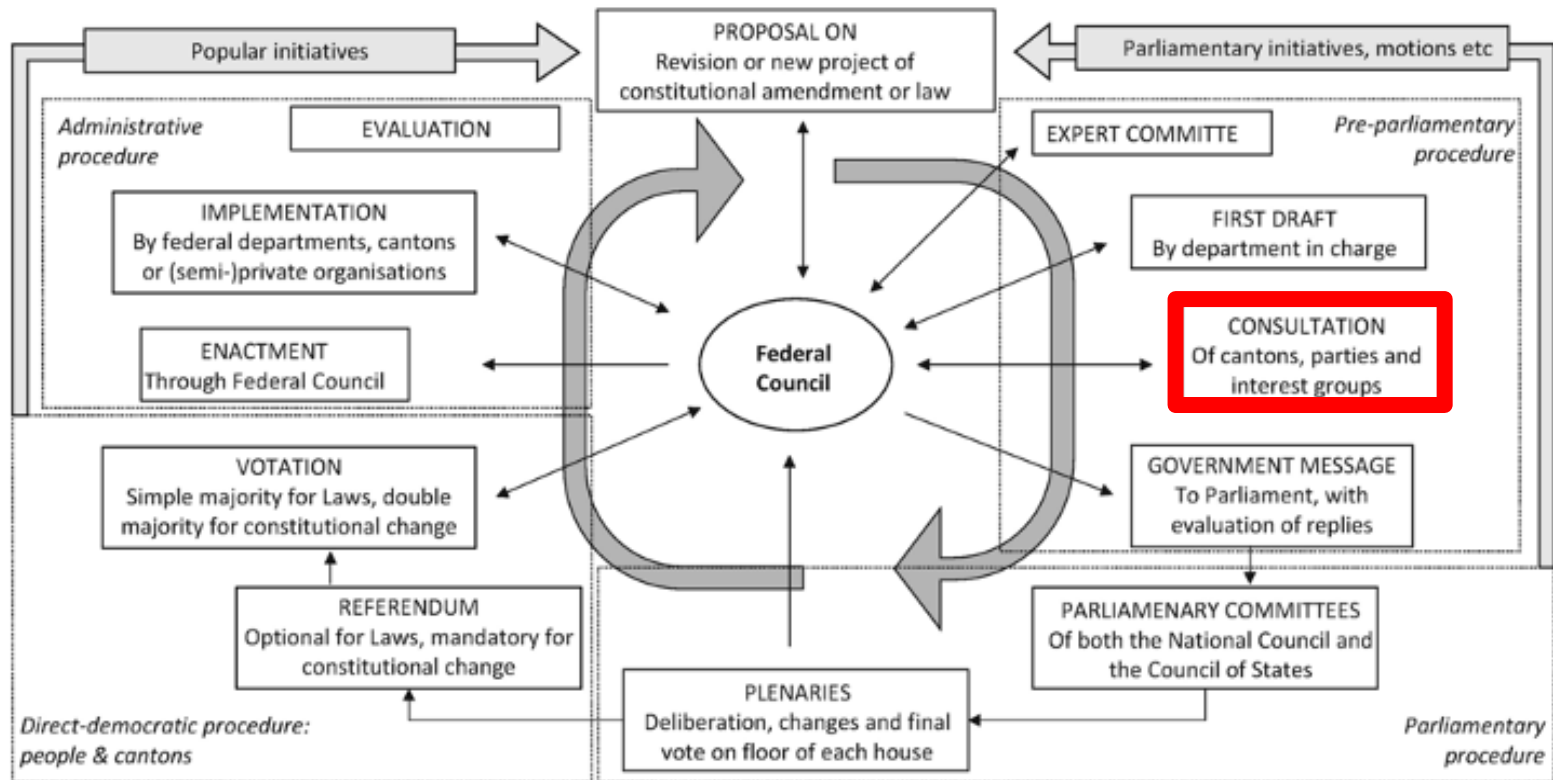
Popular initiatives

PROPOSAL ON
Revision or new project of constitutional amendment or law

Parliamentary initiatives, motions etc

Administrative procedure

EVALUATION

IMPLEMENTATION
By federal departments, cantons or (semi-)private organisations

ENACTMENT
Through Federal Council

EXPERT COMMITTE

Pre-parliamentary procedure

FIRST DRAFT
By department in charge

CONSULTATION
Of cantons, parties and interest groups

Federal Council

VOTATION
Simple majority for Laws, double majority for constitutional change

GOVERNMENT MESSAGE
To Parliament, with evaluation of replies

REFERENDUM
Optional for Laws, mandatory for constitutional change

PARLIAMENARY COMMITTEES
Of both the National Council and the Council of States

PLENARIES
Deliberation, changes and final vote on floor of each house

Direct-democratic procedure: people & cantons

Parliamentary procedure